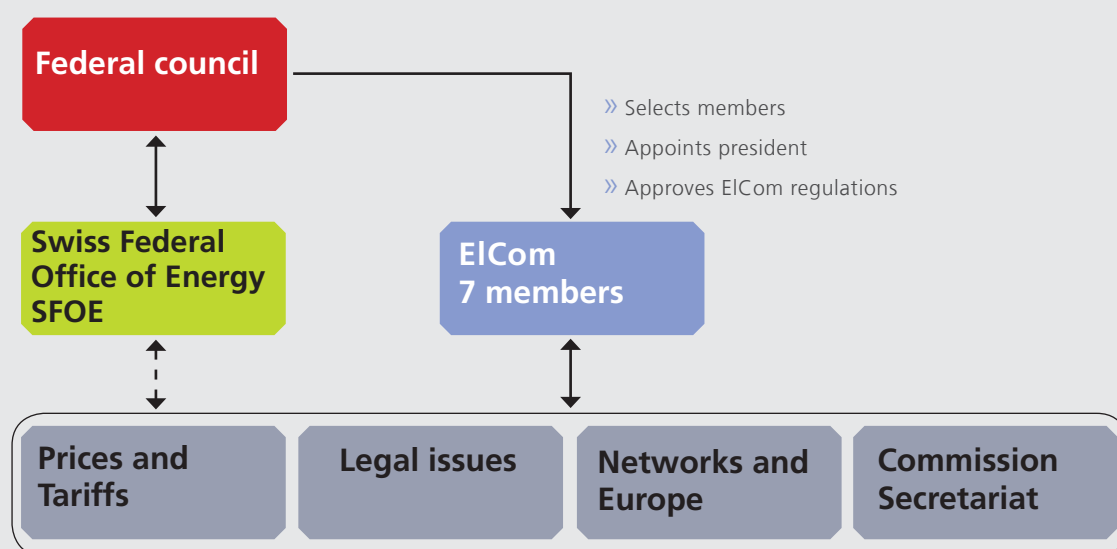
Federal council

» Selects members

» Appoints president

» Approves ElCom regulations

Swiss Federal Office of Energy SFOE

ElCom 7 members

Prices and Tariffs

Legal issues

Networks and Europe

Commission Secretariat